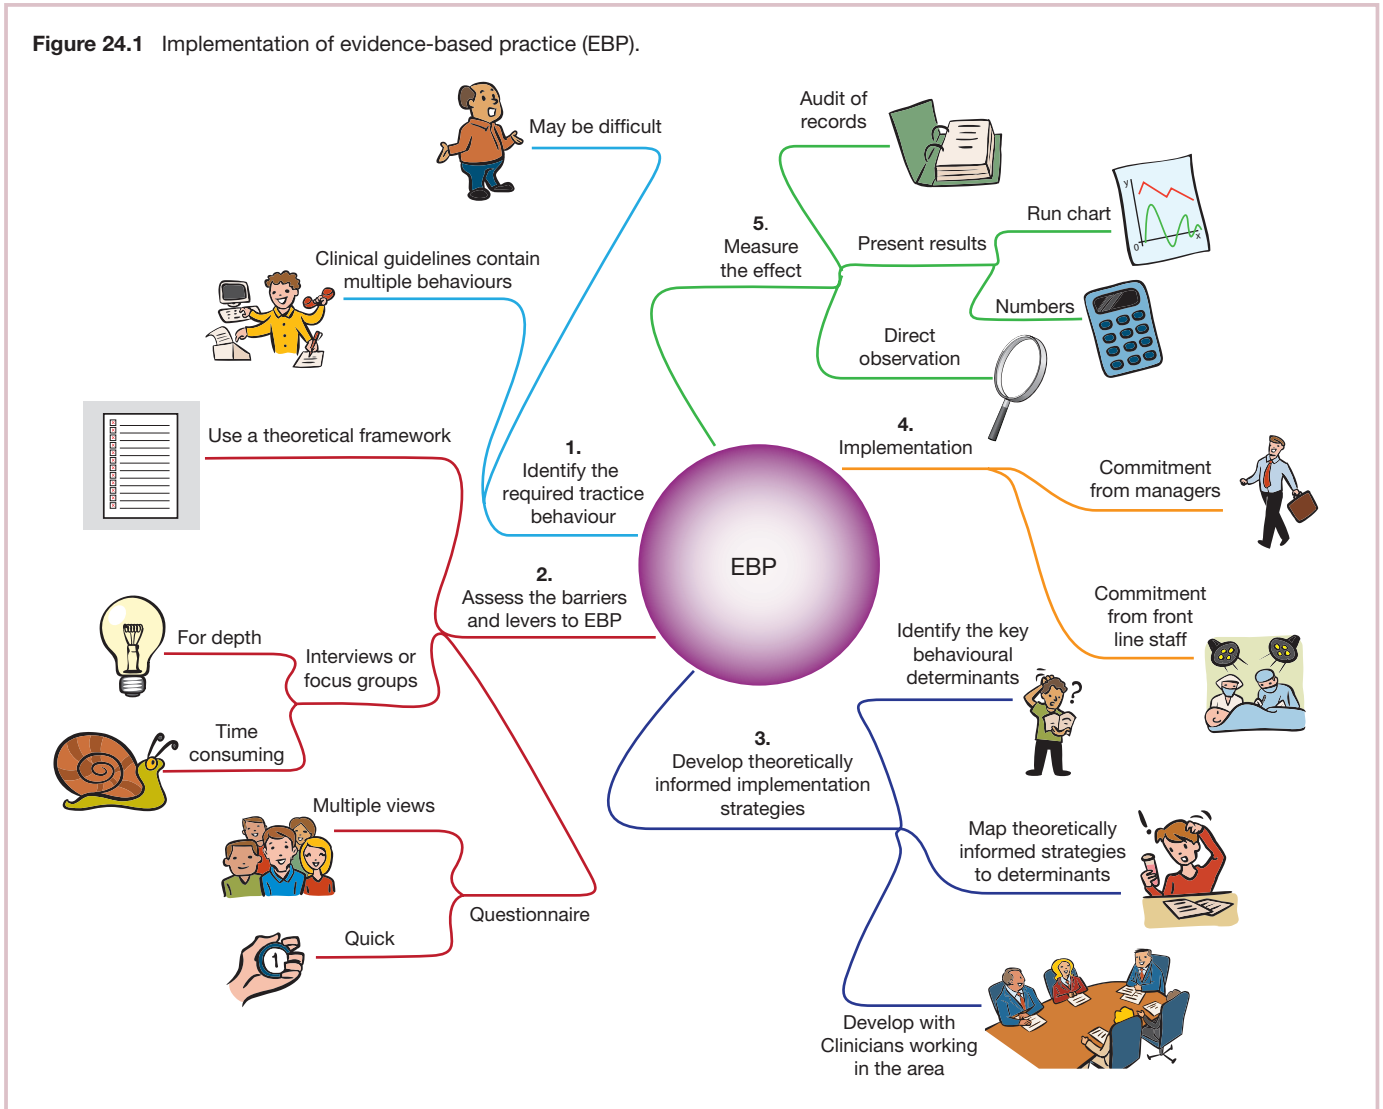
**Figure 24.1** Implementation of evidence-based practice (EBP).

EBP

1.
Identify the required tractice behaviour

May be difficult

Clinical guidelines contain multiple behaviours

2.
Assess the barriers and levers to EBP

Use a theoretical framework

Interviews or focus groups

For depth

Time consuming

Questionnaire

Multiple views

Quick

3.
Develop theoretically informed implementation strategies

Identify the key behavioural determinants

Map theoretically informed strategies to determinants

Develop with Clinicians working in the area

4.
Implementation

Commitment from managers

Commitment from front line staff

5.
Measure the effect

Audit of records

Present results

Run chart

Numbers

Direct observation

y

0

x

1